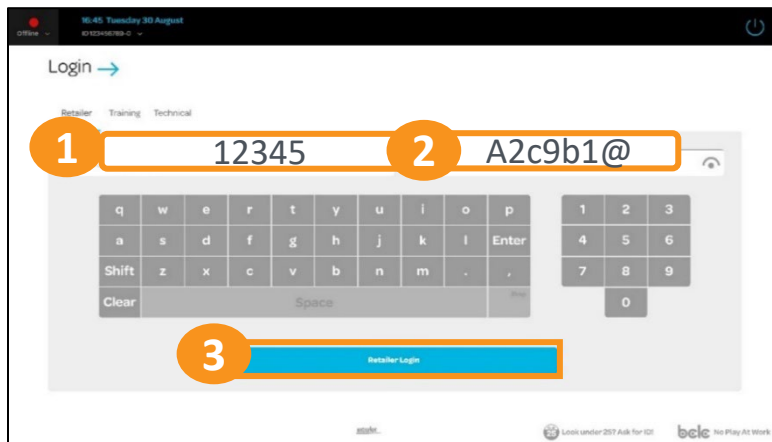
Offline
16:45 Tuesday 30 August
ID123456789-0

Login →

Retailer Training Technical

1 12345
2 A2c9b1@

| q | w | e | r | t | y | u | i | o | p |
|---|---|---|---|---|---|---|---|---|---|
| a | s | d | f | g | h | j | k | l | Enter |
| Shift | z | x | c | v | b | n | m | . | , |
| Clear | Space | | | | | | | | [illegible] |

| 1 | 2 | 3 |
|---|---|---|
| 4 | 5 | 6 |
| 7 | 8 | 9 |
| | 0 | |

3 Retailer Login

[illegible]
Look under 25? Ask for ID!
bcle No Play At Work